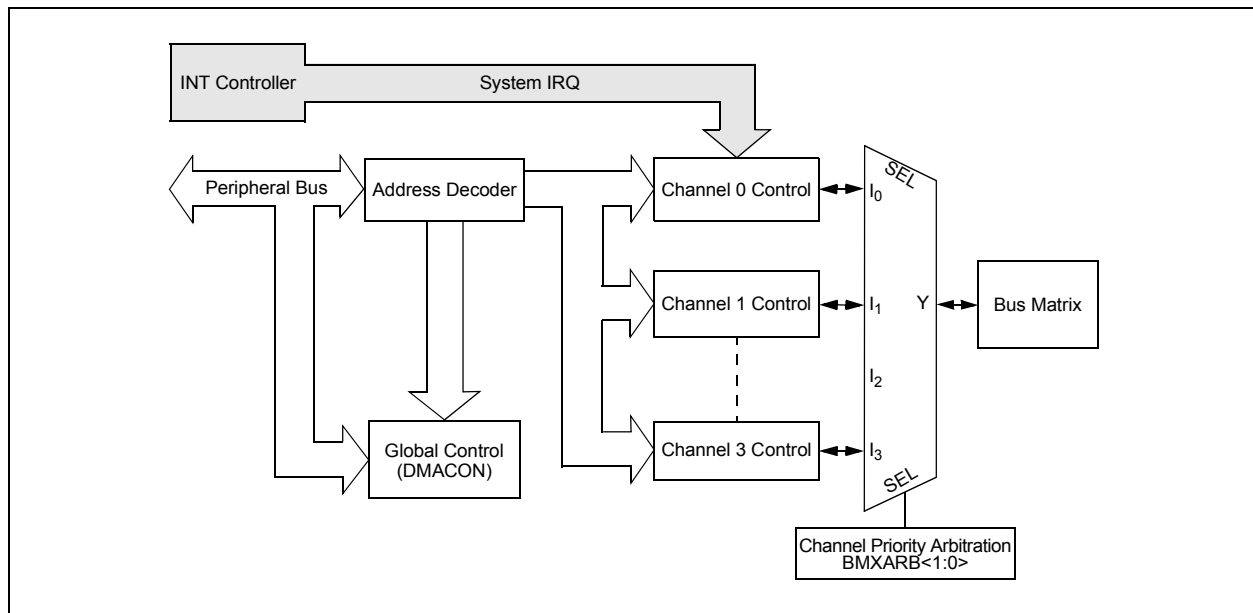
INT Controller
System IRQ
Peripheral Bus
Address Decoder
Channel 0 Control
SEL
$I_0$
Channel 1 Control
$I_1$
Y
Bus Matrix
$I_2$
Global Control (DMACON)
Channel 3 Control
$I_3$
SEL
Channel Priority Arbitration BMXARB<1:0>